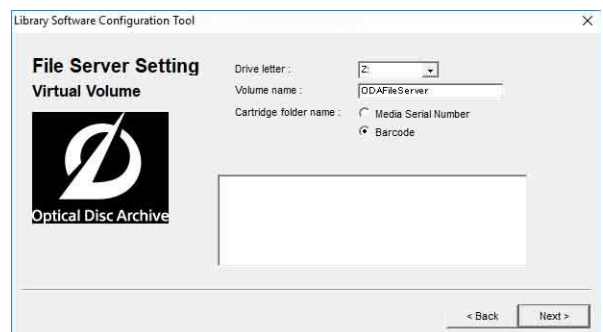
Library Software Configuration Tool

×

File Server Setting
Virtual Volume

Optical Disc Archive

Drive letter :
Z:
Volume name :
ODAFileServer
Cartridge folder name :
Media Serial Number
Barcode

< Back
Next >